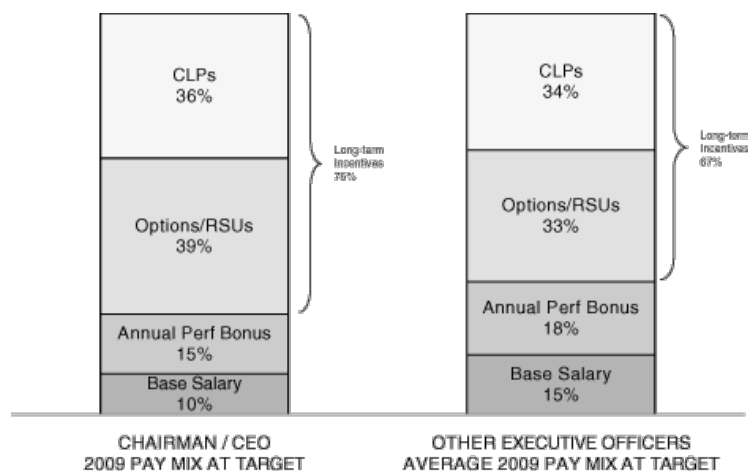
CLPs
36%

Options/RSUs
39%

Annual Perf Bonus
15%

Base Salary
10%

Long-term Incentives 75%

CHAIRMAN / CEO
2009 PAY MIX AT TARGET

CLPs
34%

Options/RSUs
33%

Annual Perf Bonus
18%

Base Salary
15%

Long-term Incentives 67%

OTHER EXECUTIVE OFFICERS
AVERAGE 2009 PAY MIX AT TARGET